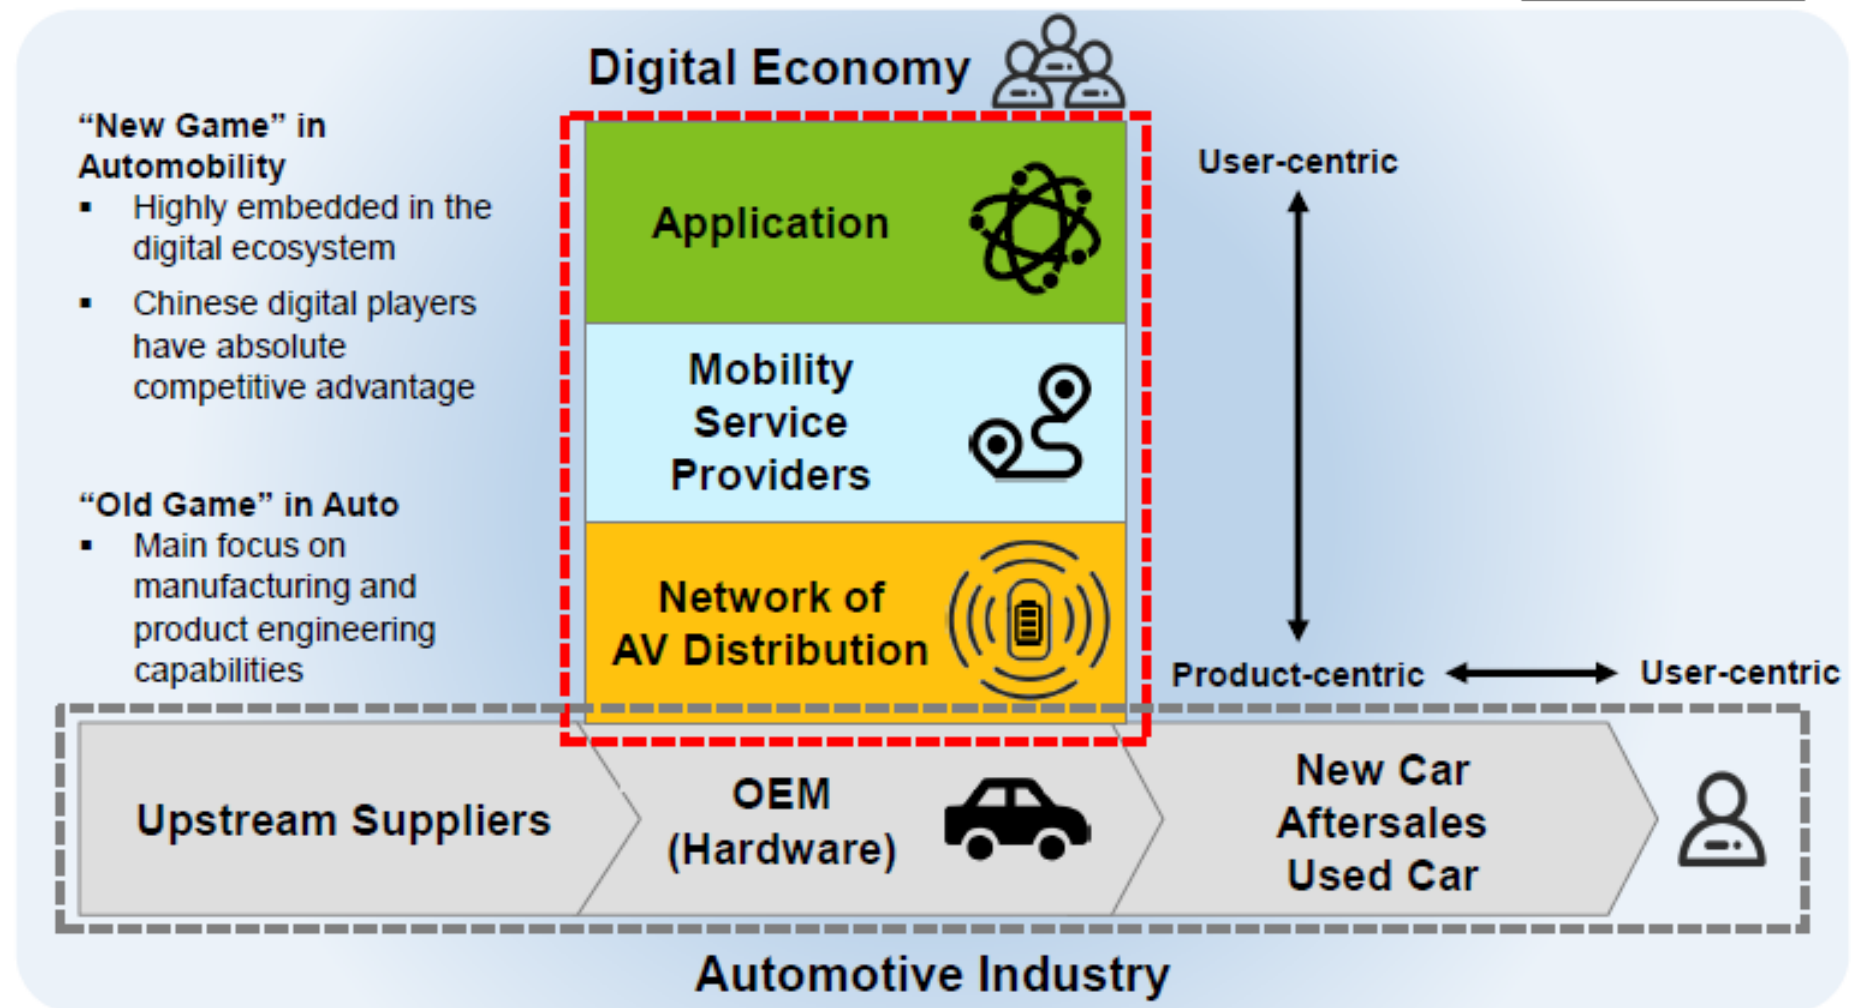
Digital Economy

“New Game” in Automobility
▪ Highly embedded in the digital ecosystem
▪ Chinese digital players have absolute competitive advantage

“Old Game” in Auto
▪ Main focus on manufacturing and product engineering capabilities

Application

Mobility Service Providers

Network of AV Distribution

User-centric

Product-centric

User-centric

Upstream Suppliers

OEM (Hardware)

New Car Aftersales Used Car

Automotive Industry